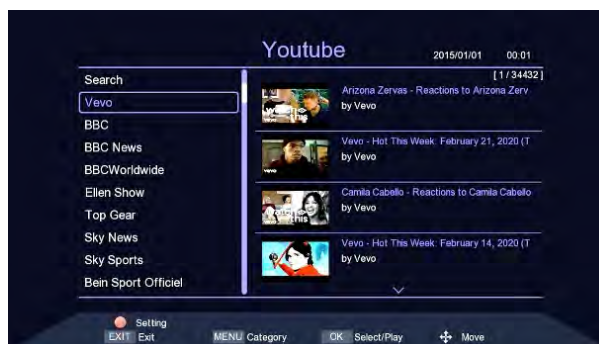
Youtube

2015/01/01 00:01

Search
Vevo
BBC
BBC News
BBCWorldwide
Ellen Show
Top Gear
Sky News
Sky Sports
Bein Sport Officiel

[ 1 / 34432 ]

Arizona Zervas - Reactions to Arizona Zerv
by Vevo

Vevo - Hot This Week: February 21, 2020 (T
by Vevo

Camila Cabello - Reactions to Camila Cabello
by Vevo

Vevo - Hot This Week: February 14, 2020 (T
by Vevo

Setting
EXIT Exit
MENU Category
OK Select/Play
Move